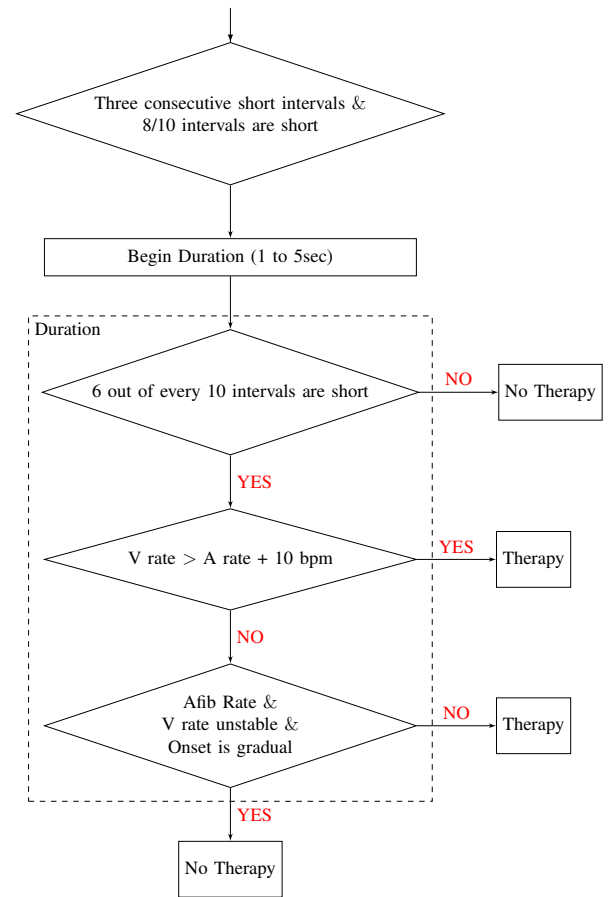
Three consecutive short intervals & 8/10 intervals are short

Begin Duration (1 to 5sec)

Duration

6 out of every 10 intervals are short

NO

No Therapy

YES

V rate > A rate + 10 bpm

YES

Therapy

NO

Afib Rate & V rate unstable & Onset is gradual

NO

Therapy

YES

No Therapy